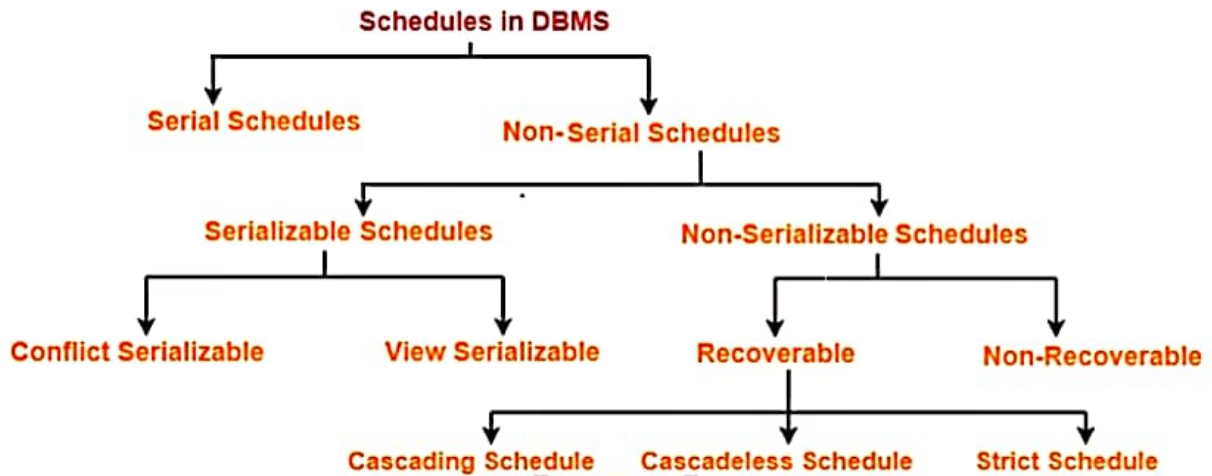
Schedules in DBMS

Serial Schedules

Non-Serial Schedules

Serializable Schedules

Non-Serializable Schedules

Conflict Serializable

View Serializable

Recoverable

Non-Recoverable

Cascading Schedule

Cascadeless Schedule

Strict Schedule